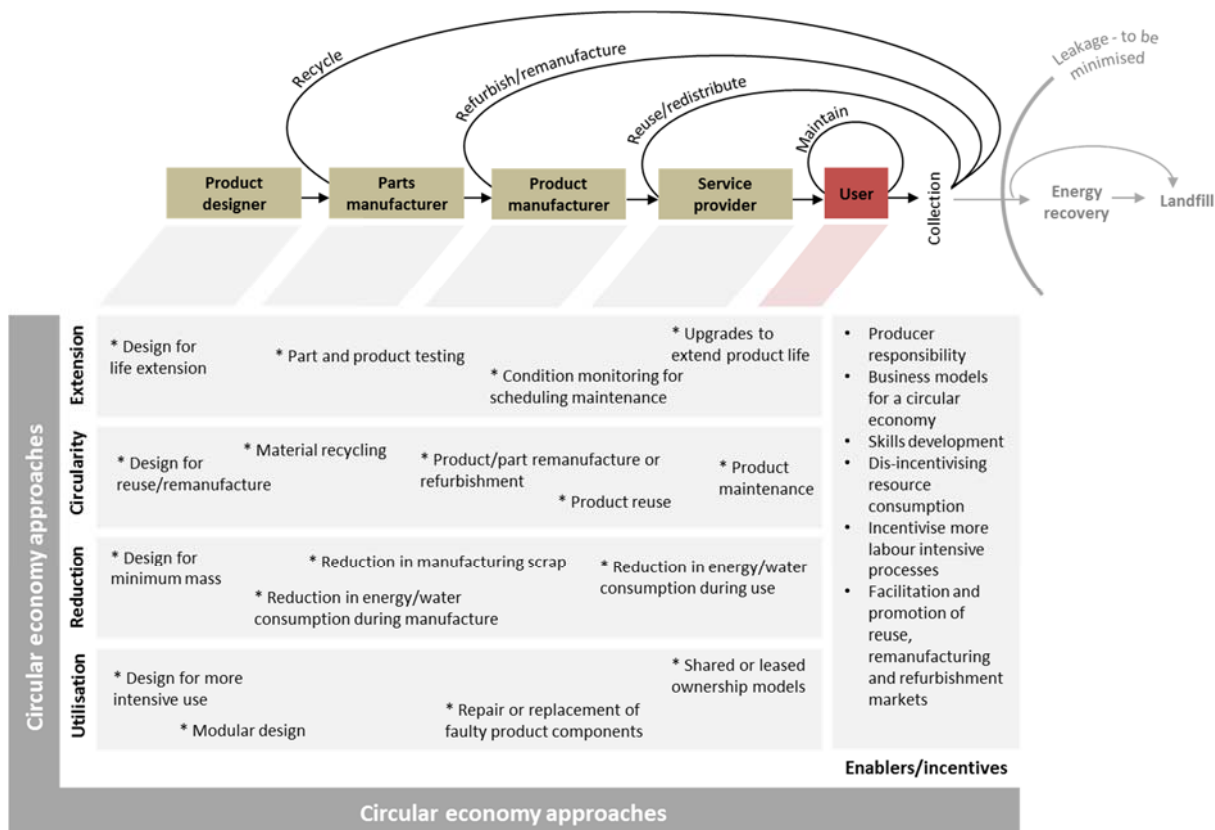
Recycle

Refurbish/remanufacture

Reuse/redistribute

Maintain

Leakage - to be minimised

Product designer

Parts manufacturer

Product manufacturer

Service provider

User

Collection

Energy recovery

Landfill

Circular economy approaches

Extension

* Design for life extension

* Part and product testing

* Condition monitoring for scheduling maintenance

* Upgrades to extend product life

Circularity

* Design for reuse/remanufacture

* Material recycling

* Product/part remanufacture or refurbishment

* Product reuse

* Product maintenance

Reduction

* Design for minimum mass

* Reduction in manufacturing scrap

* Reduction in energy/water consumption during manufacture

* Reduction in energy/water consumption during use

Utilisation

* Design for more intensive use

* Modular design

* Repair or replacement of faulty product components

* Shared or leased ownership models

- Producer responsibility
- Business models for a circular economy
- Skills development
- Dis-incentivising resource consumption
- Incentivise more labour intensive processes
- Facilitation and promotion of reuse, remanufacturing and refurbishment markets

Enablers/incentives

Circular economy approaches